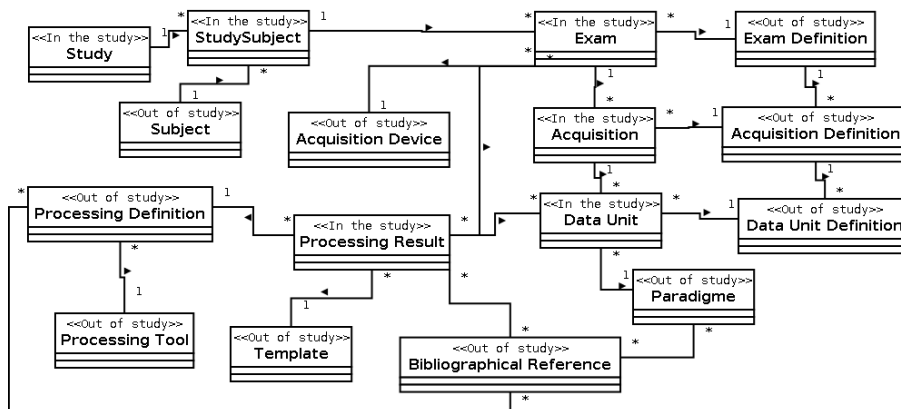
<<In the study>>
Study

1

*

<<In the study>>
StudySubject

1

*

<<In the study>>
Exam

*

1

<<Out of study>>
Exam Definition

1

*

<<Out of study>>
Subject

<<Out of study>>
Acquisition Device

1

*

1

*

<<In the study>>
Acquisition

*

1

<<Out of study>>
Acquisition Definition

1

*

1

*

<<Out of study>>
Processing Definition

1

*

<<In the study>>
Processing Result

*

*

<<In the study>>
Data Unit

*

1

<<Out of study>>
Data Unit Definition

1

*

*

1

<<Out of study>>
Paradigme

*

*

1

<<Out of study>>
Processing Tool

1

*

<<Out of study>>
Template

*

*

<<Out of study>>
Bibliographical Reference

*

*